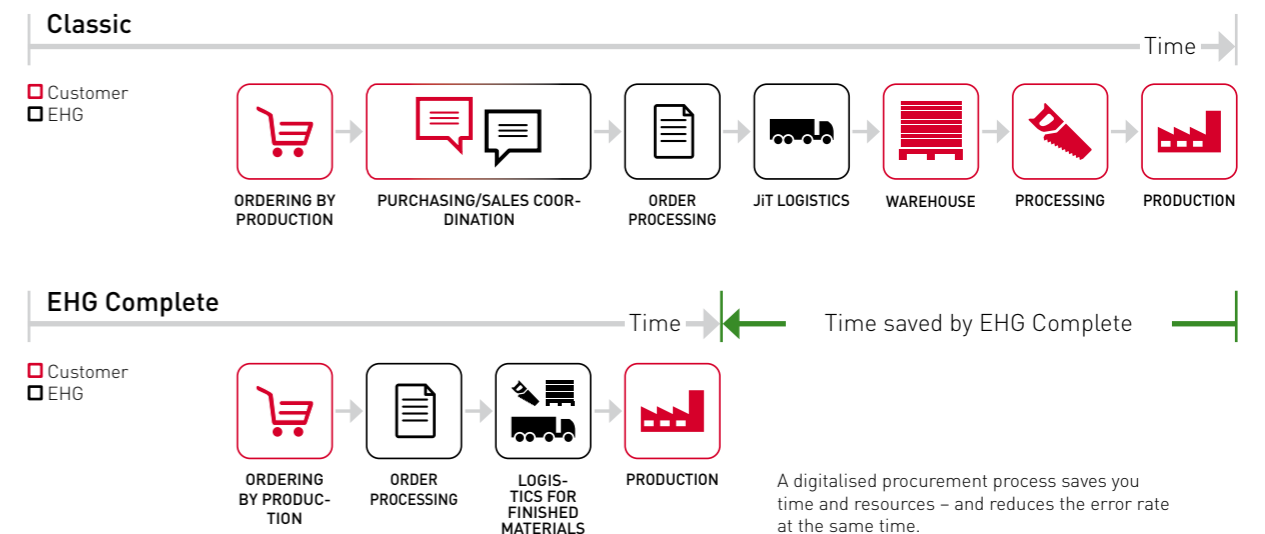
Classic

Time

Customer
EHG

ORDERING BY PRODUCTION

PURCHASING/SALES COORDINATION

ORDER PROCESSING

JiT LOGISTICS

WAREHOUSE

PROCESSING

PRODUCTION

EHG Complete

Time

Time saved by EHG Complete

Customer
EHG

ORDERING BY PRODUCTION

ORDER PROCESSING

LOGISTICS FOR FINISHED MATERIALS

PRODUCTION

A digitalised procurement process saves you time and resources – and reduces the error rate at the same time.